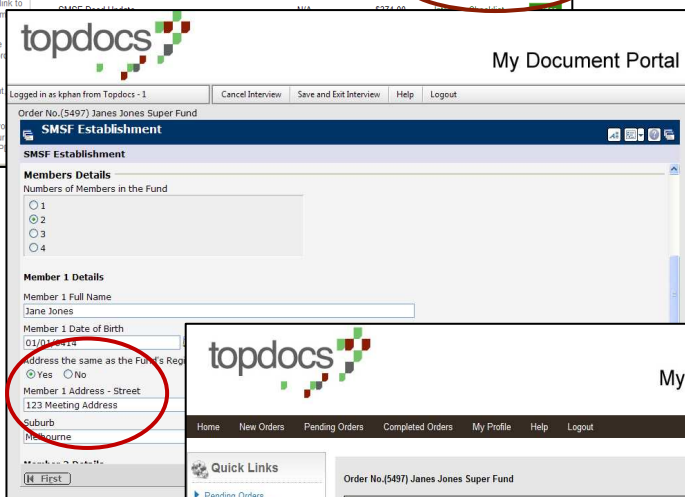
link to

SMSF Deed Update N/A $274.00

topdocs

My Document Portal

Logged in as kphan from Topdocs - 1
Cancel Interview
Save and Exit Interview
Help
Logout

Order No.(5497) Janes Jones Super Fund

SMSF Establishment

SMSF Establishment

Members Details

Numbers of Members in the Fund

1
2
3
4

Member 1 Details

Member 1 Full Name
Jane Jones

Member 1 Date of Birth
01/01/1414

Address the same as the Fund's Regi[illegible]
Yes No

Member 1 Address - Street
123 Meeting Address

Suburb
Melbourne

Member 2 Details

First

topdocs

My

Home
New Orders
Pending Orders
Completed Orders
My Profile
Help
Logout

Quick Links

Pending Orders

Order No.(5497) Janes Jones Super Fund